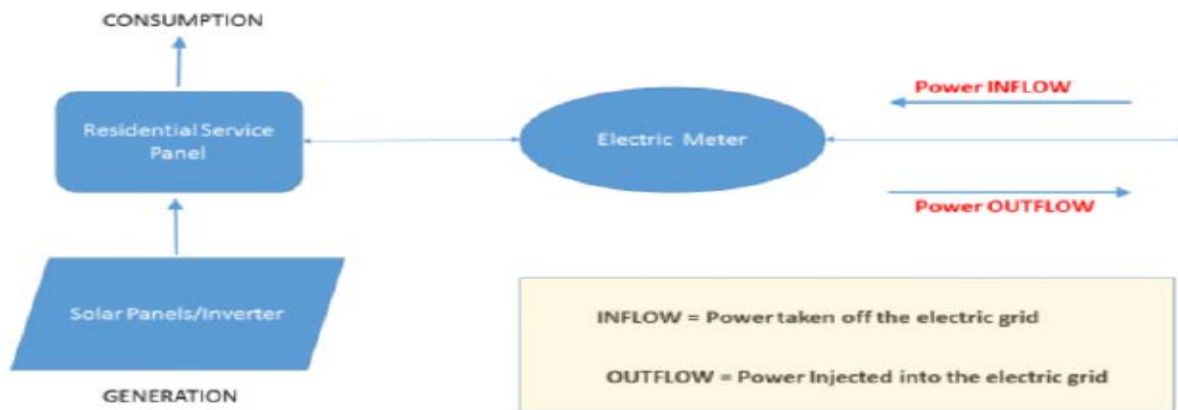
CONSUMPTION

Residential Service Panel

Electric Meter

Power INFLOW

Power OUTFLOW

Solar Panels/Inverter

GENERATION

INFLOW = Power taken off the electric grid

OUTFLOW = Power Injected into the electric grid